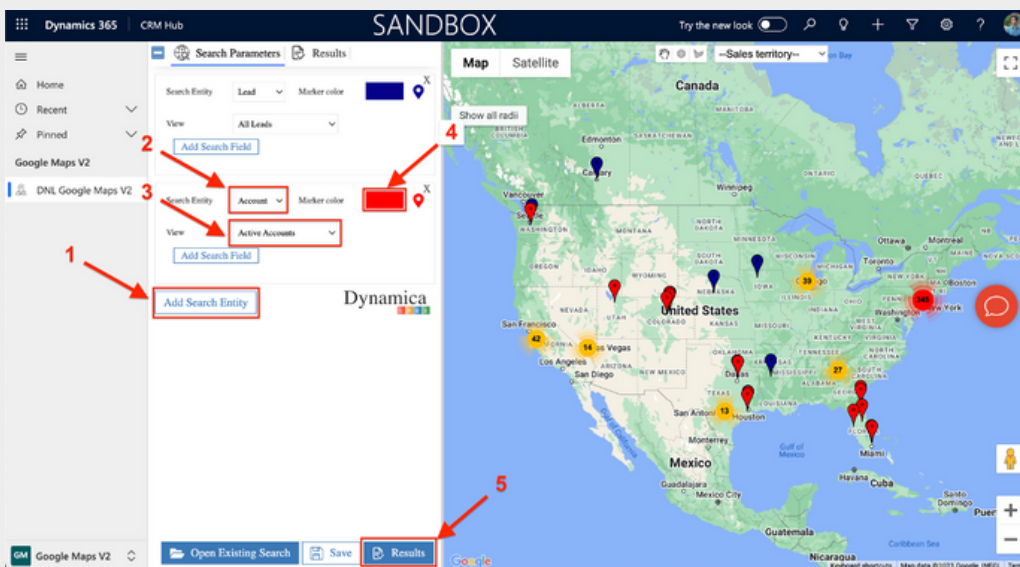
Dynamics 365 | CRM Hub
SANDBOX
Try the new look

Home
Recent
Pinned
Google Maps V2
DNL Google Maps V2

Search Parameters | Results

Search Entity Lead Marker color X
View All Leads
Add Search Field

2
3
Search Entity Account Marker color X
View Active Accounts
Add Search Field

4

1
Add Search Entity

Dynamica

Map | Satellite
--Sales territory--
Show all radii

Canada
Edmonton
Calgary
Vancouver
Seattle
WASHINGTON
Winnipeg
Ottawa
Montreal
Toronto
Boston
New York
Washington
United States
Colorado
WYOMING
NEBRASKA
IOWA
Chicago
MISSOURI
San Francisco
Los Angeles
San Diego
Las Vegas
UTAH
NEW MEXICO
Dallas
Houston
San Antonio
Monterrey
MISSISSIPPI
Florida
Miami
Mexico
Cuba
Gulf of Mexico
Nicaragua
Caribbean Sea
42
14
39
27
13
345

5

GM Google Maps V2
Open Existing Search
Save
Results
Google
Keyboard shortcuts | Map data ©2023 Google, INEGI | Terms of Use